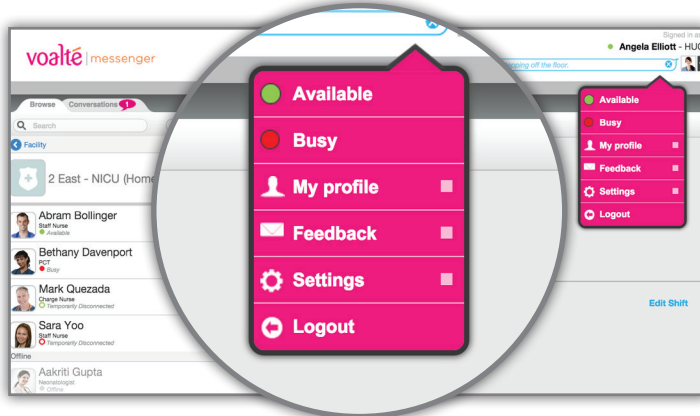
voalté | messenger

Signed in a

Angela Elliott - HU

Stepping off the floor.

Browse

Conversations 1

Search

Facility

2 East - NICU (Home

Abram Bollinger
Staff Nurse
Available

Bethany Davenport
PCT
Busy

Mark Quezada
Charge Nurse
Temporarily Disconnected

Sara Yoo
Staff Nurse
Temporarily Disconnected

Offline

Aakriti Gupta
Neonatologist
Offline

Available

Busy

My profile

Feedback

Settings

Logout

Available

Busy

My profile

Feedback

Settings

Logout

Edit Shift